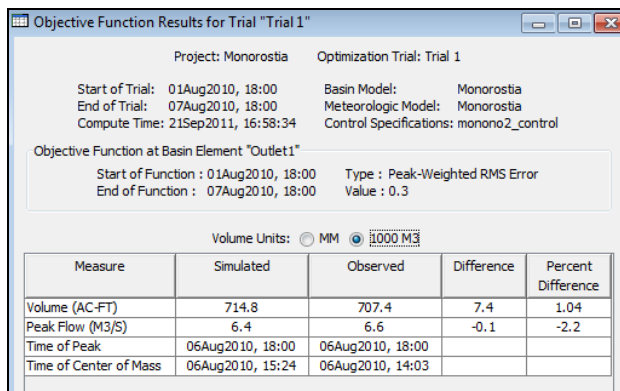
Objective Function Results for Trial "Trial 1"

Project: Monorostia    Optimization Trial: Trial 1

Start of Trial: 01Aug2010, 18:00    Basin Model: Monorostia
End of Trial: 07Aug2010, 18:00    Meteorologic Model: Monorostia
Compute Time: 21Sep2011, 16:58:34    Control Specifications: monono2_control

Objective Function at Basin Element "Outlet1"

Start of Function : 01Aug2010, 18:00    Type : Peak-Weighted RMS Error
End of Function : 07Aug2010, 18:00    Value : 0.3

Volume Units: MM 1000 M3

| Measure | Simulated | Observed | Difference | Percent Difference |
|---|---|---|---|---|
| Volume (AC-FT) | 714.8 | 707.4 | 7.4 | 1.04 |
| Peak Flow (M3/S) | 6.4 | 6.6 | -0.1 | -2.2 |
| Time of Peak | 06Aug2010, 18:00 | 06Aug2010, 18:00 | | |
| Time of Center of Mass | 06Aug2010, 15:24 | 06Aug2010, 14:03 | | |